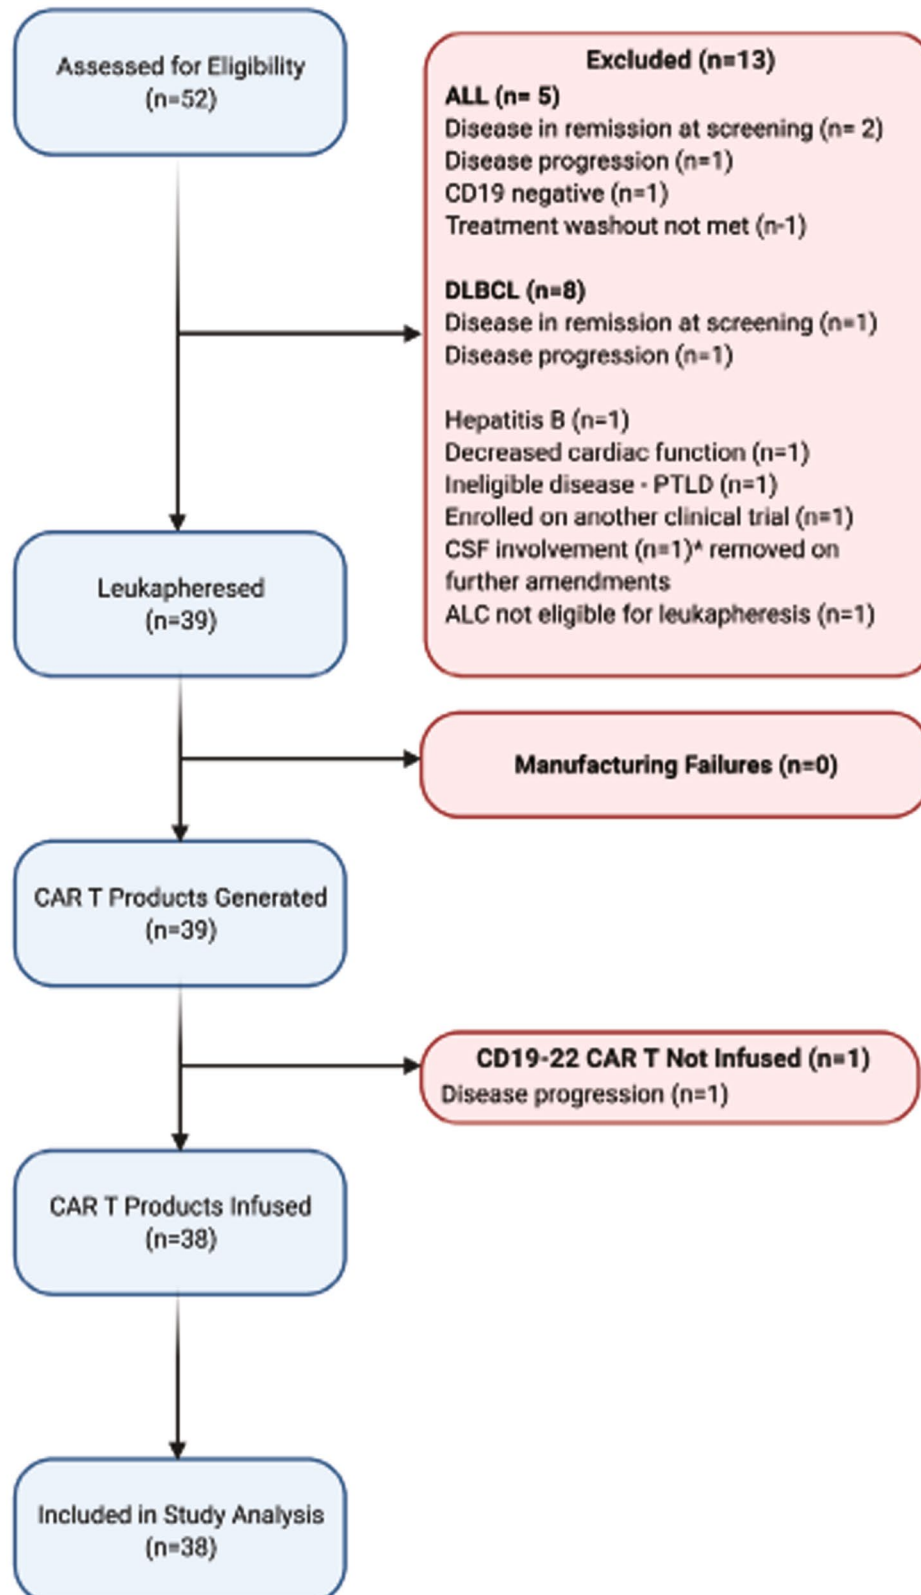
Assessed for Eligibility
(n=52)

Excluded (n=13)
ALL (n= 5)
Disease in remission at screening (n= 2)
Disease progression (n=1)
CD19 negative (n=1)
Treatment washout not met (n-1)

DLBCL (n=8)
Disease in remission at screening (n=1)
Disease progression (n=1)

Hepatitis B (n=1)
Decreased cardiac function (n=1)
Ineligible disease - PTLD (n=1)
Enrolled on another clinical trial (n=1)
CSF involvement (n=1)* removed on further amendments
ALC not eligible for leukapheresis (n=1)

Leukapheresed
(n=39)

Manufacturing Failures (n=0)

CAR T Products Generated
(n=39)

CD19-22 CAR T Not Infused (n=1)
Disease progression (n=1)

CAR T Products Infused
(n=38)

Included in Study Analysis
(n=38)